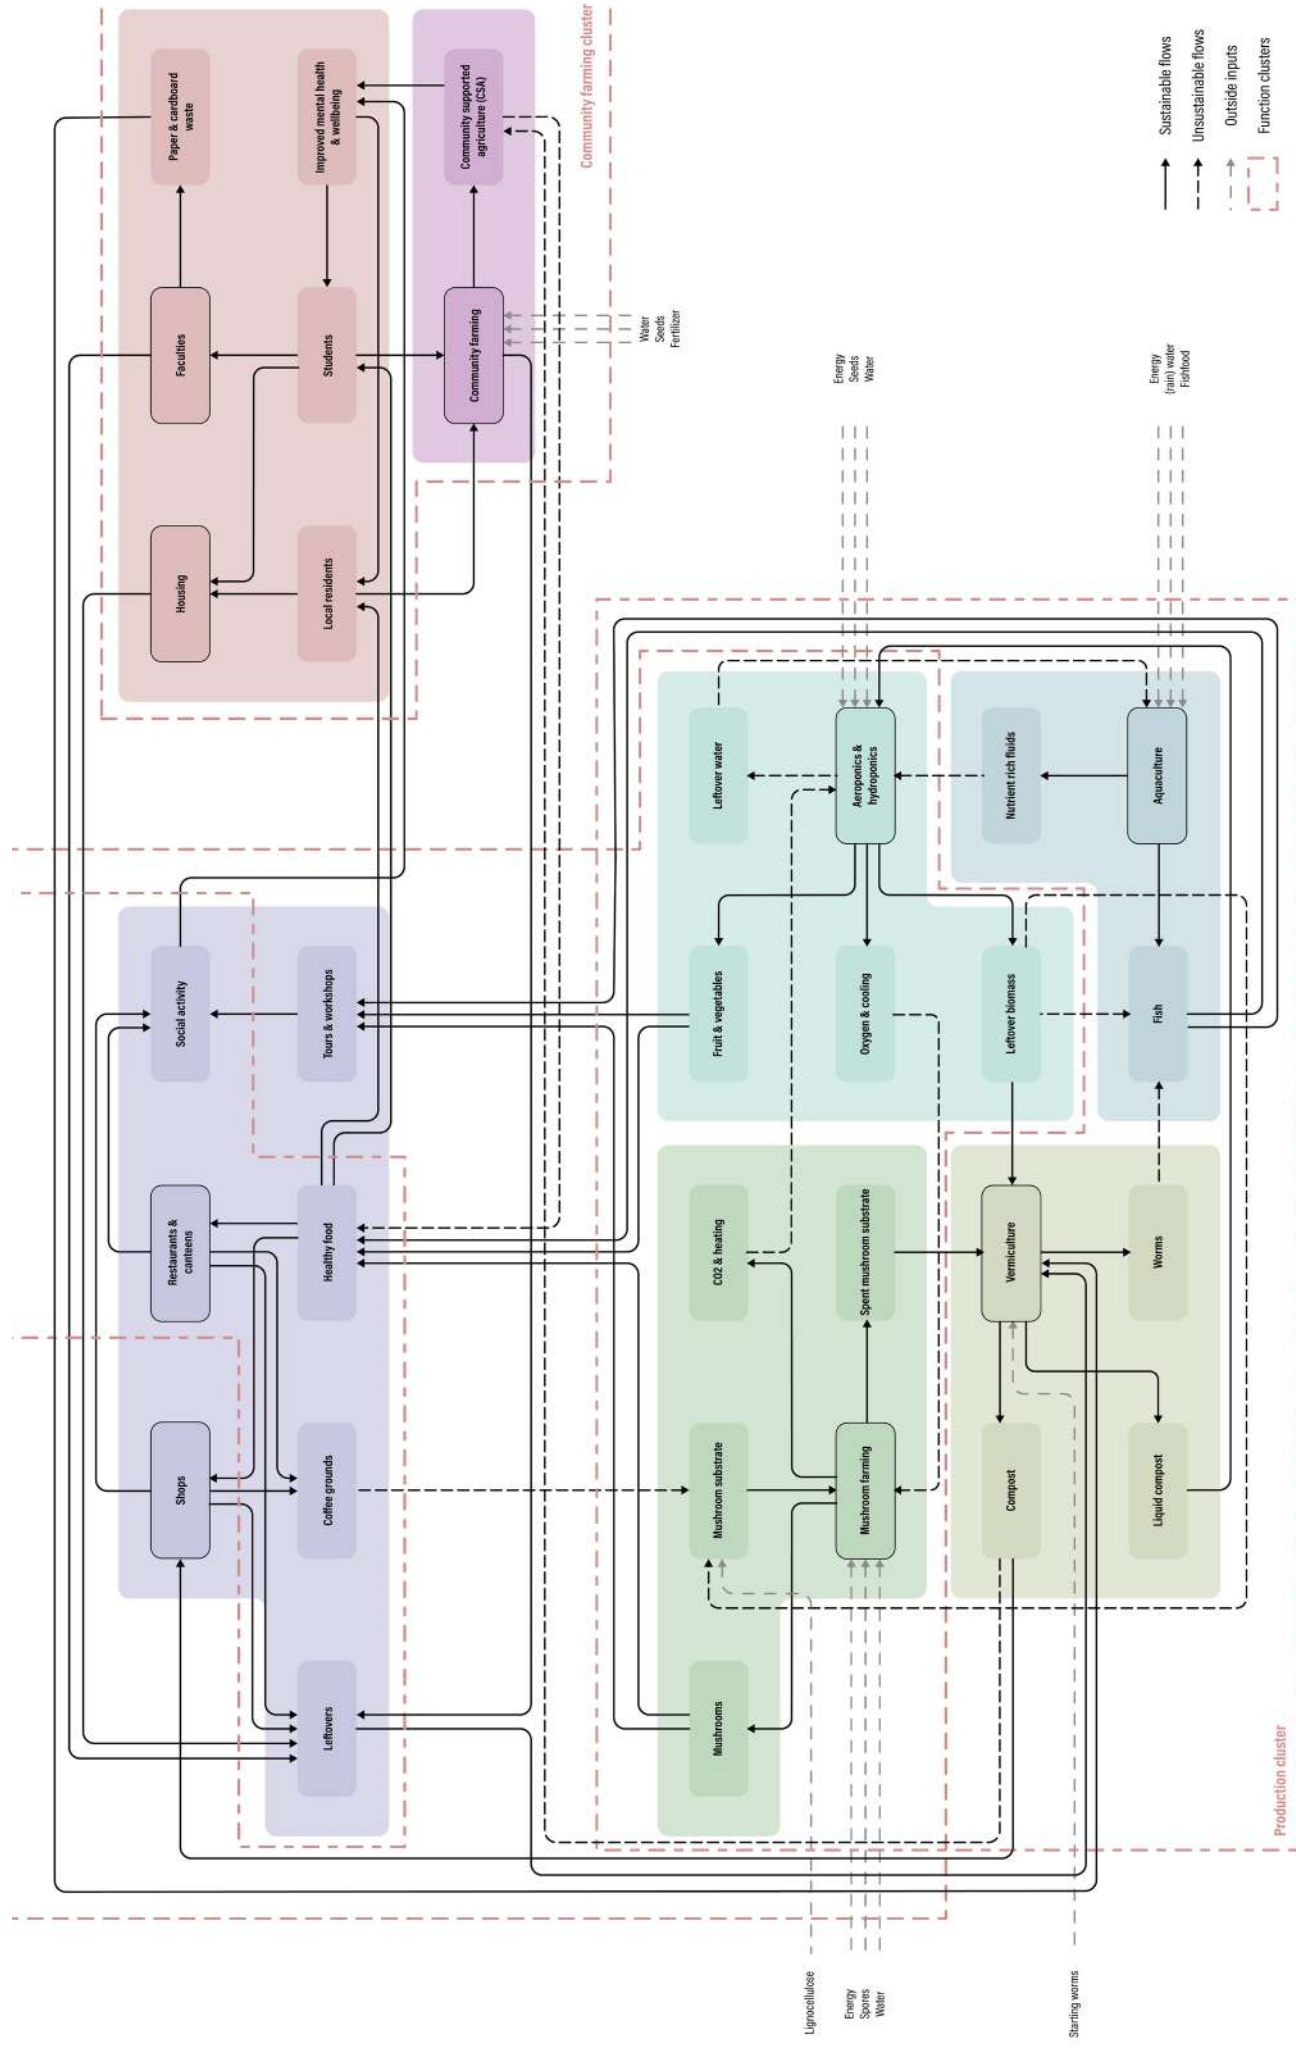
Community farming cluster

Sustainable flows
Unsustainable flows
Outside inputs
Function clusters

Paper & cardboard waste
Improved mental health & wellbeing
Community supported agriculture (CSA)
Faculties
Students
Community farming
Water
Seeds
Fertilizer
Housing
Local residents

Energy
Seeds
Water

Energy
(rain) water
Fishfood

Leftover water
Aeroponics & hydroponics
Nutrient rich fluids
Aquaculture
Social activity
Tours & workshops
Fruit & vegetables
Oxygen & cooling
Leftover biomass
Fish
Restaurants & canteens
Healthy food
CO2 & heating
Spent mushroom substrate
Vermiculture
Worms
Shops
Coffee grounds
Mushroom substrate
Mushroom farming
Compost
Liquid compost
Leftovers
Mushrooms

Production cluster

Lignocellulose
Energy
Spores
Water
Starting worms